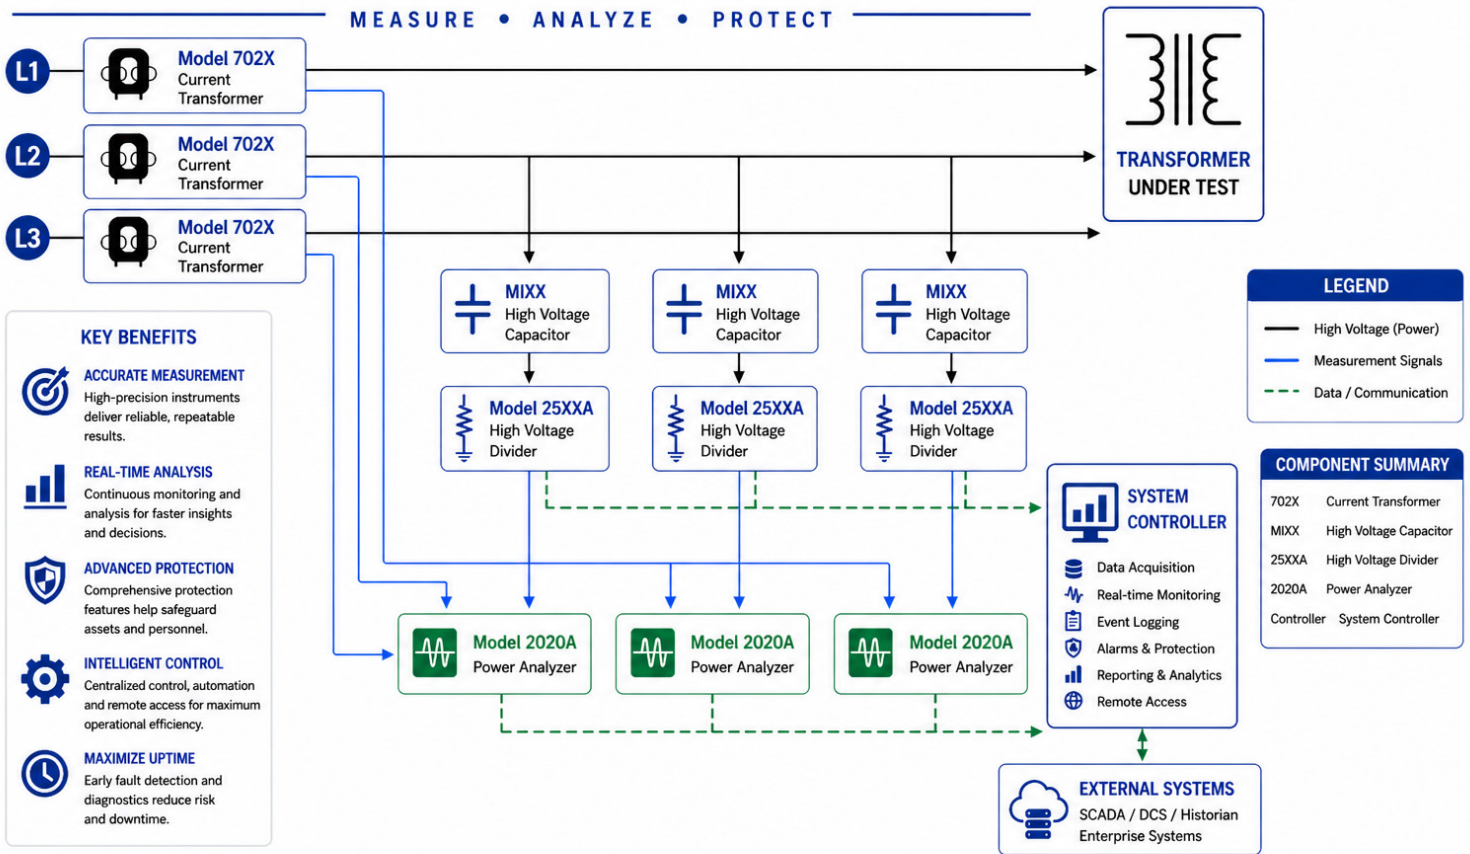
MEASURE • ANALYZE • PROTECT

L1
Model 702X
Current Transformer

L2
Model 702X
Current Transformer

L3
Model 702X
Current Transformer

TRANSFORMER UNDER TEST

MIXX
High Voltage Capacitor

MIXX
High Voltage Capacitor

MIXX
High Voltage Capacitor

Model 25XXA
High Voltage Divider

Model 25XXA
High Voltage Divider

Model 25XXA
High Voltage Divider

LEGEND
High Voltage (Power)
Measurement Signals
Data / Communication

COMPONENT SUMMARY
| | |
|---|---|
| 702X | Current Transformer |
| MIXX | High Voltage Capacitor |
| 25XXA | High Voltage Divider |
| 2020A | Power Analyzer |
| Controller | System Controller |

KEY BENEFITS

ACCURATE MEASUREMENT
High-precision instruments deliver reliable, repeatable results.

REAL-TIME ANALYSIS
Continuous monitoring and analysis for faster insights and decisions.

ADVANCED PROTECTION
Comprehensive protection features help safeguard assets and personnel.

INTELLIGENT CONTROL
Centralized control, automation and remote access for maximum operational efficiency.

MAXIMIZE UPTIME
Early fault detection and diagnostics reduce risk and downtime.

SYSTEM CONTROLLER
Data Acquisition
Real-time Monitoring
Event Logging
Alarms & Protection
Reporting & Analytics
Remote Access

Model 2020A
Power Analyzer

Model 2020A
Power Analyzer

Model 2020A
Power Analyzer

EXTERNAL SYSTEMS
SCADA / DCS / Historian
Enterprise Systems